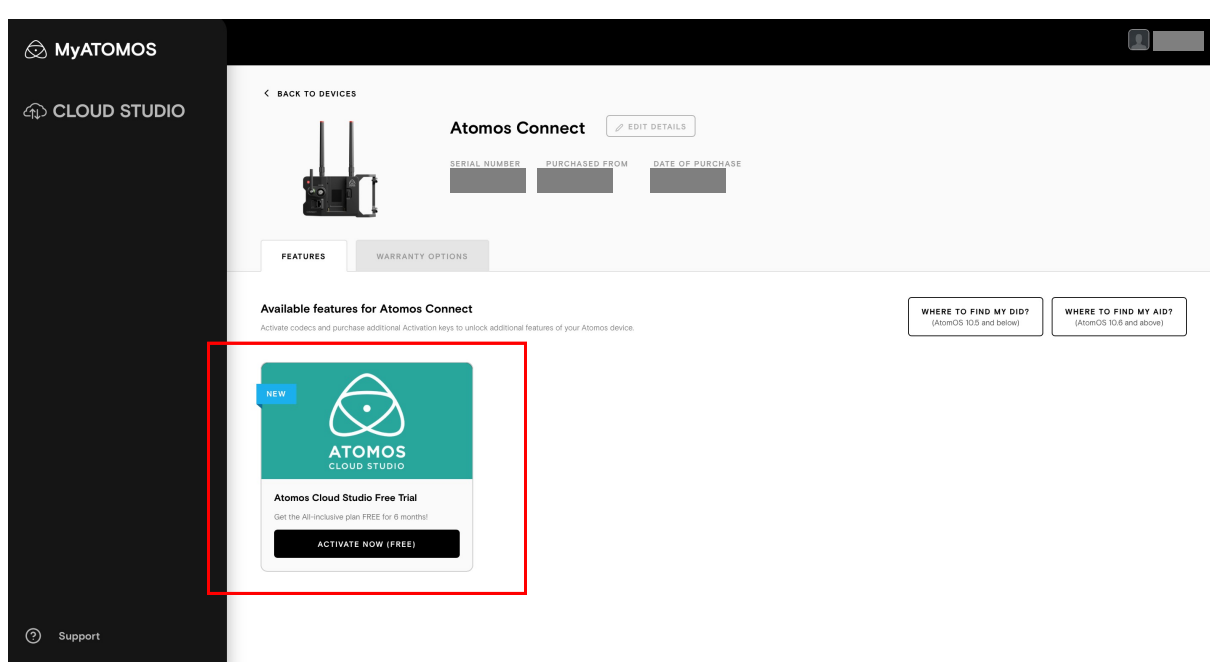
MyATOMOS

CLOUD STUDIO

Support

< BACK TO DEVICES

Atomos Connect

EDIT DETAILS

SERIAL NUMBER

PURCHASED FROM

DATE OF PURCHASE

FEATURES

WARRANTY OPTIONS

Available features for Atomos Connect

Activate codecs and purchase additional Activation keys to unlock additional features of your Atomos device.

WHERE TO FIND MY DID?
(AtomOS 10.5 and below)

WHERE TO FIND MY AID?
(AtomOS 10.6 and above)

NEW

ATOMOS
CLOUD STUDIO

Atomos Cloud Studio Free Trial

Get the All-inclusive plan FREE for 6 months!

ACTIVATE NOW (FREE)